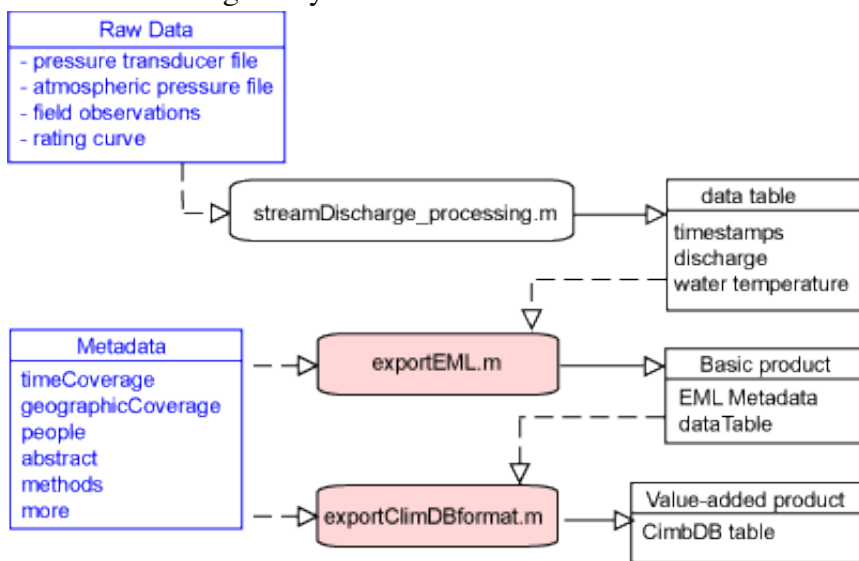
Raw Data
- pressure transducer file
- atmospheric pressure file
- field observations
- rating curve

streamDischarge_processing.m

data table
timestamps
discharge
water temperature

Metadata
timeCoverage
geographicCoverage
people
abstract
methods
more

exportEML.m

Basic product
EML Metadata
dataTable

exportClimDBformat.m

Value-added product
CimbDB table